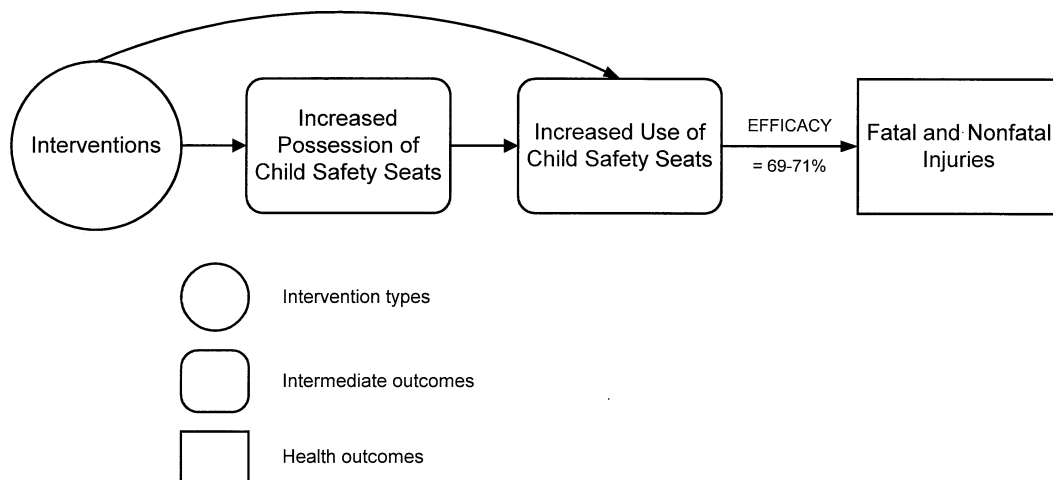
Interventions

Increased Possession of Child Safety Seats

Increased Use of Child Safety Seats

EFFICACY = 69-71%

Fatal and Nonfatal Injuries

Intervention types

Intermediate outcomes

Health outcomes